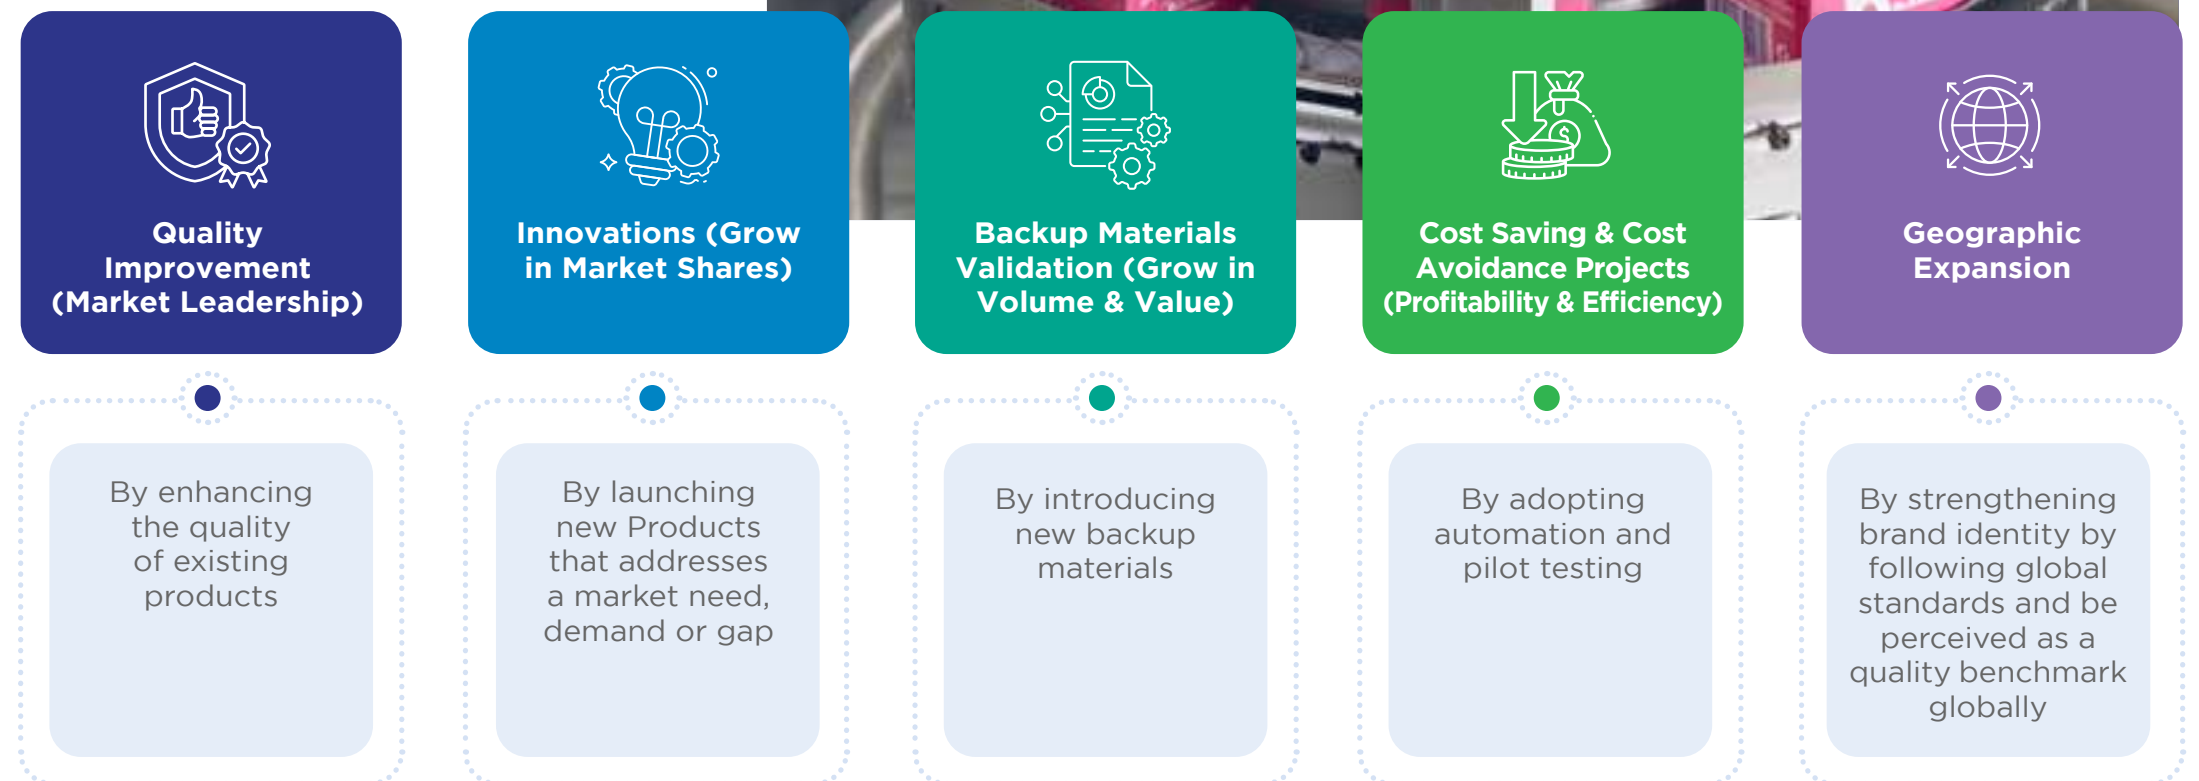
Quality Improvement (Market Leadership)

By enhancing the quality of existing products

Innovations (Grow in Market Shares)

By launching new Products that addresses a market need, demand or gap

Backup Materials Validation (Grow in Volume & Value)

By introducing new backup materials

Cost Saving & Cost Avoidance Projects (Profitability & Efficiency)

By adopting automation and pilot testing

Geographic Expansion

By strengthening brand identity by following global standards and be perceived as a quality benchmark globally